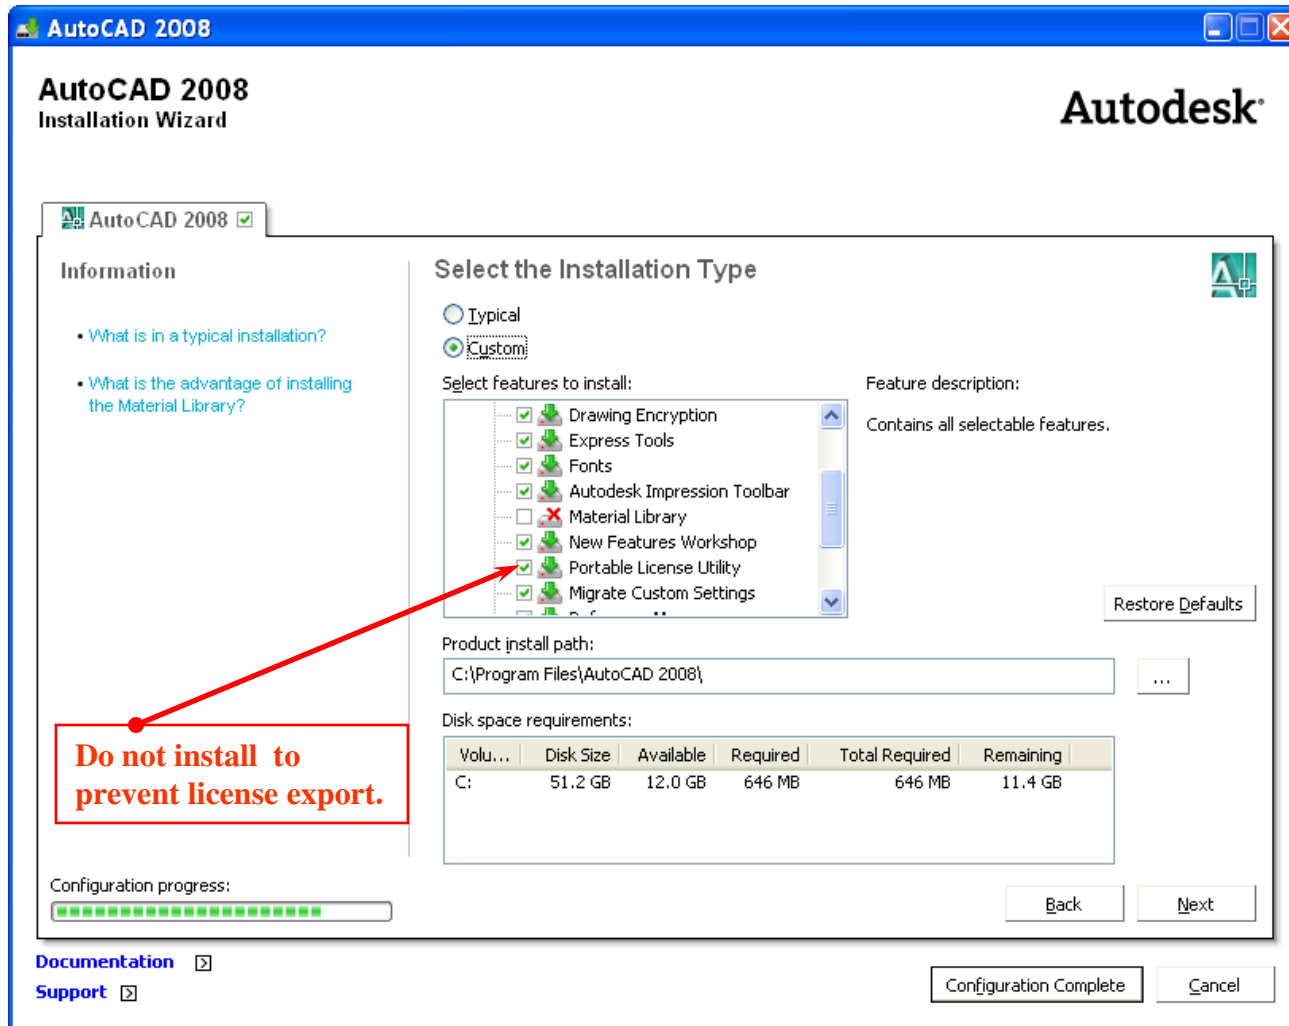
AutoCAD 2008

AutoCAD 2008
Installation Wizard

Autodesk

AutoCAD 2008

Information

• What is in a typical installation?

• What is the advantage of installing the Material Library?

Select the Installation Type

Typical
Custom

Select features to install:

Drawing Encryption
Express Tools
Fonts
Autodesk Impression Toolbar
Material Library
New Features Workshop
Portable License Utility
Migrate Custom Settings

Feature description:

Contains all selectable features.

Restore Defaults

Product install path:

C:\Program Files\AutoCAD 2008\

...

Disk space requirements:

| Volu... | Disk Size | Available | Required | Total Required | Remaining |
|---|---|---|---|---|---|
| C: | 51.2 GB | 12.0 GB | 646 MB | 646 MB | 11.4 GB |

Do not install to prevent license export.

Configuration progress:

Back
Next

Documentation
Support

Configuration Complete
Cancel